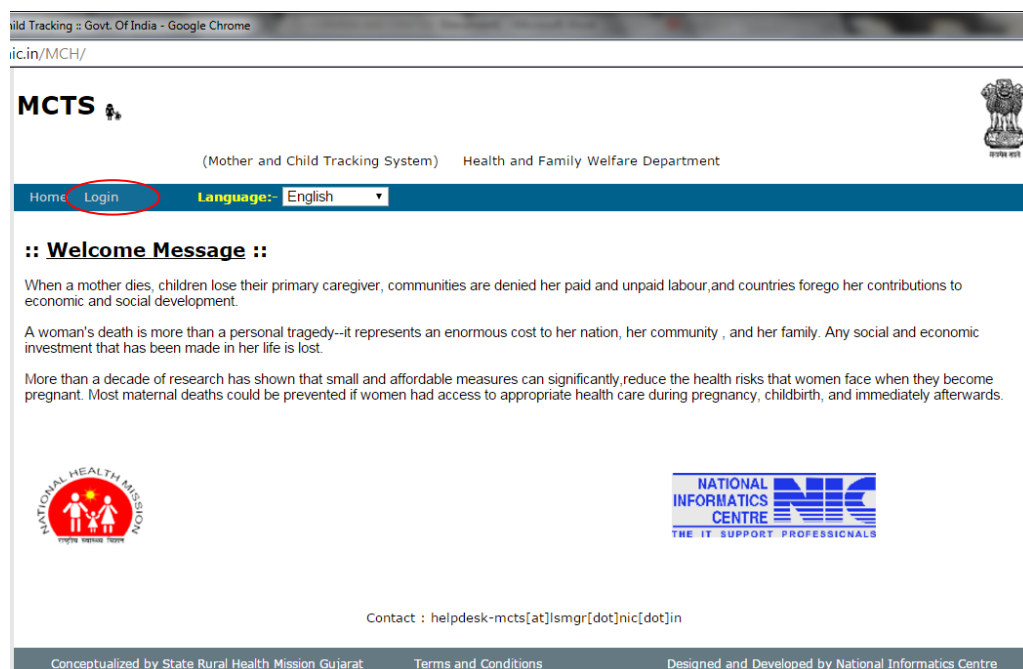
ild Tracking :: Govt. Of India - Google Chrome

ic.in/MCH/

MCTS

सत्यमेव जयते

(Mother and Child Tracking System) Health and Family Welfare Department

Home Login Language:- English

:: Welcome Message ::

When a mother dies, children lose their primary caregiver, communities are denied her paid and unpaid labour,and countries forego her contributions to economic and social development.

A woman's death is more than a personal tragedy--it represents an enormous cost to her nation, her community , and her family. Any social and economic investment that has been made in her life is lost.

More than a decade of research has shown that small and affordable measures can significantly,reduce the health risks that women face when they become pregnant. Most maternal deaths could be prevented if women had access to appropriate health care during pregnancy, childbirth, and immediately afterwards.

NATIONAL HEALTH MISSION
राष्ट्रीय स्वास्थ्य मिशन

NATIONAL INFORMATICS CENTRE NIC
THE IT SUPPORT PROFESSIONALS

Contact : helpdesk-mcts[at]lsmgr[dot]nic[dot]in

Conceptualized by State Rural Health Mission Gujarat Terms and Conditions Designed and Developed by National Informatics Centre